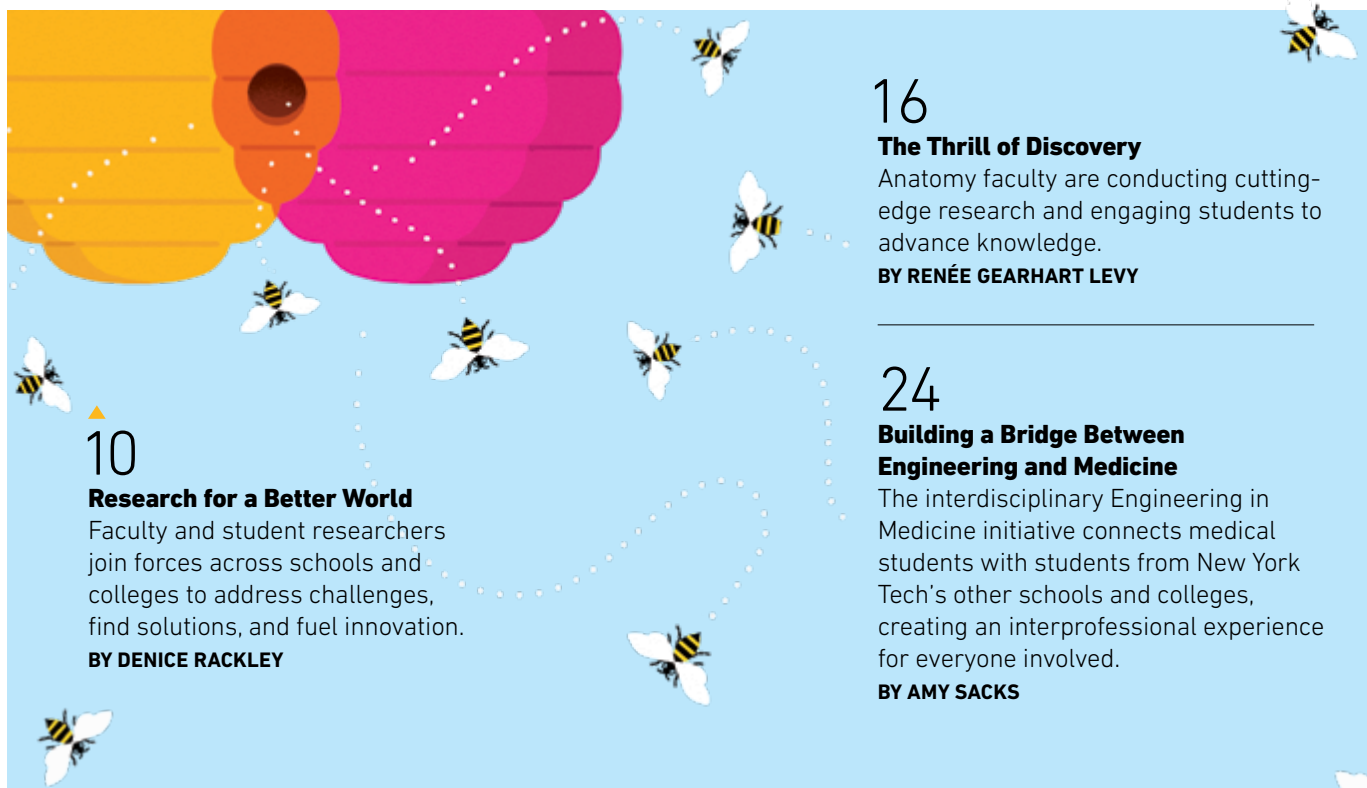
16
The Thrill of Discovery
Anatomy faculty are conducting cutting-edge research and engaging students to advance knowledge.
BY RENÉE GEARHART LEVY

24
Building a Bridge Between Engineering and Medicine
The interdisciplinary Engineering in Medicine initiative connects medical students with students from New York Tech's other schools and colleges, creating an interprofessional experience for everyone involved.
BY AMY SACKS

10
Research for a Better World
Faculty and student researchers join forces across schools and colleges to address challenges, find solutions, and fuel innovation.
BY DENICE RACKLEY